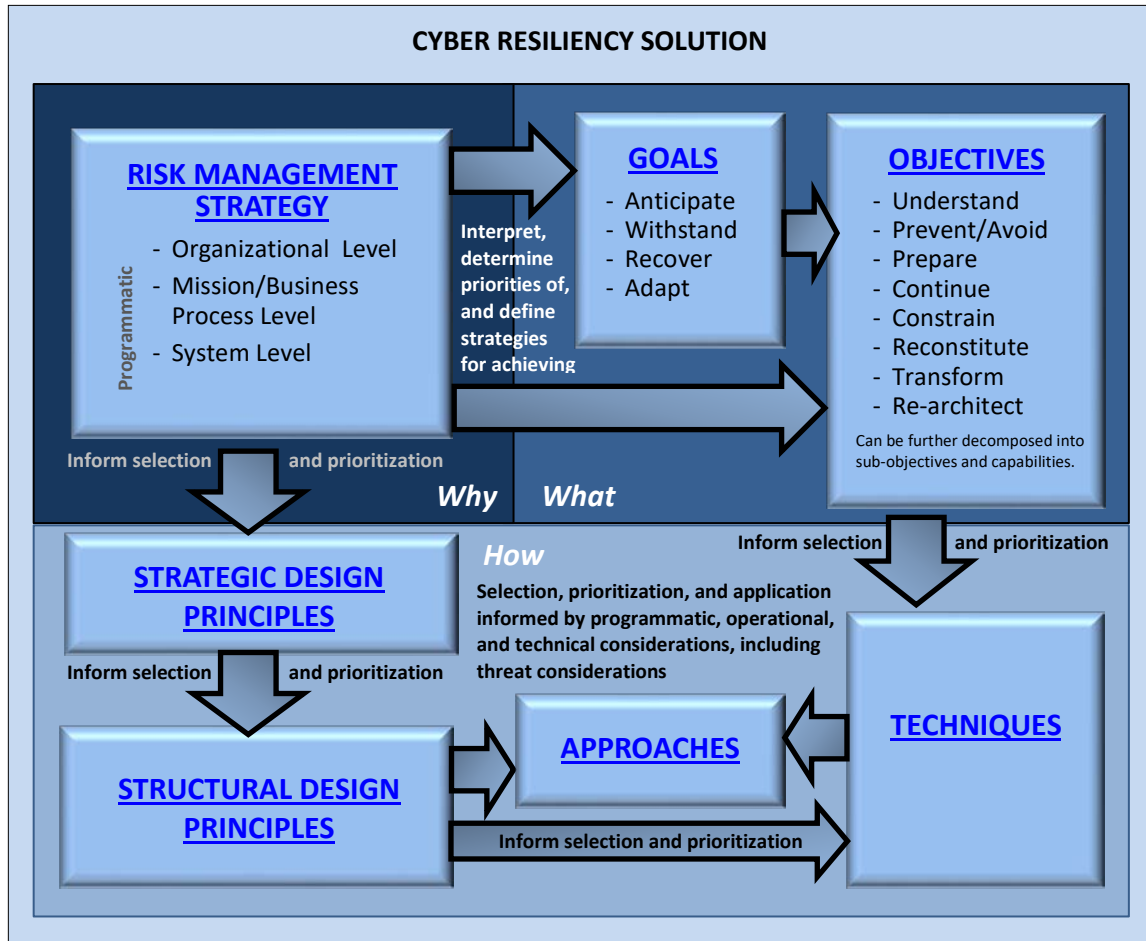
CYBER RESILIENCY SOLUTION

RISK MANAGEMENT STRATEGY

Programmatic

- Organizational Level
- Mission/Business Process Level
- System Level

Interpret, determine priorities of, and define strategies for achieving

GOALS

- Anticipate
- Withstand
- Recover
- Adapt

OBJECTIVES

- Understand
- Prevent/Avoid
- Prepare
- Continue
- Constrain
- Reconstitute
- Transform
- Re-architect

Can be further decomposed into sub-objectives and capabilities.

Inform selection and prioritization

Why What

Inform selection and prioritization

How

STRATEGIC DESIGN PRINCIPLES

Selection, prioritization, and application informed by programmatic, operational, and technical considerations, including threat considerations

Inform selection and prioritization

TECHNIQUES

APPROACHES

STRUCTURAL DESIGN PRINCIPLES

Inform selection and prioritization